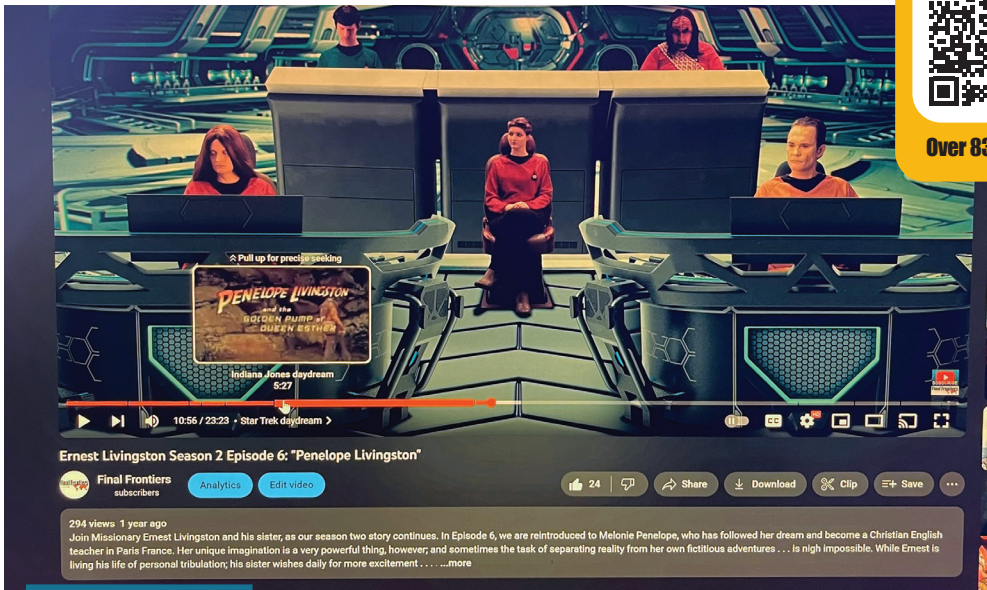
Over 83

Pull up for precise seeking

PENELOPE LIVINGSTON and the GOLDEN PUMP of QUEEN ESTHER

Indiana Jones daydream
5:27

10:56 / 23:23 • Star Trek daydream >

Ernest Livingston Season 2 Episode 6: "Penelope Livingston"

Final Frontiers
subscribers

Analytics

Edit video

24

Share

Download

Clip

Save

294 views 1 year ago
Join Missionary Ernest Livingston and his sister, as our season two story continues. In Episode 6, we are reintroduced to Melonie Penelope, who has followed her dream and become a Christian English teacher in Paris France. Her unique imagination is a very powerful thing, however; and sometimes the task of separating reality from her own fictitious adventures . . . is nigh impossible. While Ernest is living his life of personal tribulation; his sister wishes daily for more excitement . . . . ...more